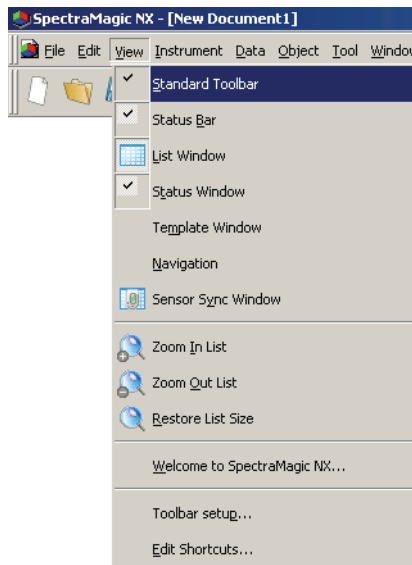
SpectraMagic NX - [New Document1]

File Edit View Instrument Data Object Tool Windo

Standard Toolbar
Status Bar
List Window
Status Window
Template Window
Navigation
Sensor Sync Window
Zoom In List
Zoom Out List
Restore List Size
Welcome to SpectraMagic NX...
Toolbar setup...
Edit Shortcuts...